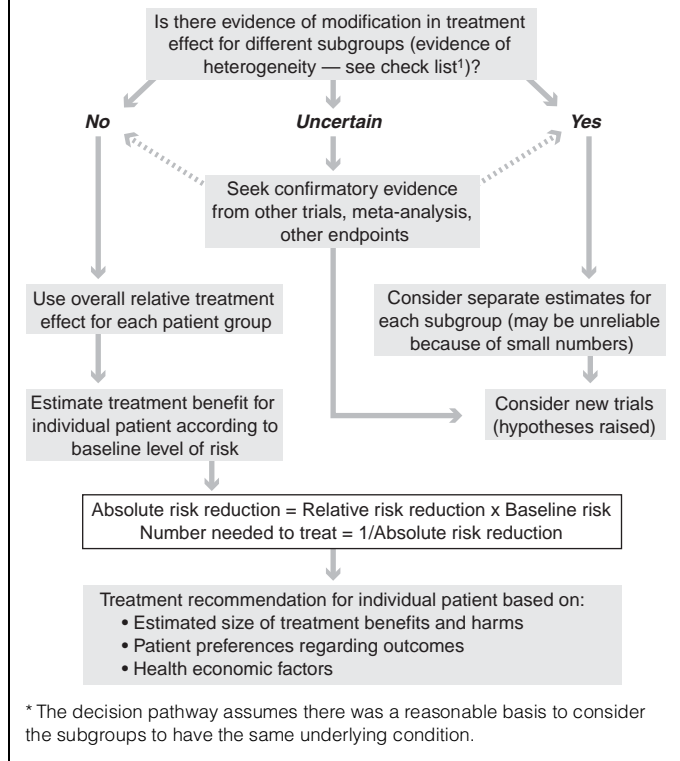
Is there evidence of modification in treatment effect for different subgroups (evidence of heterogeneity — see check list$^1$)?

No

Uncertain

Yes

Seek confirmatory evidence from other trials, meta-analysis, other endpoints

Use overall relative treatment effect for each patient group

Consider separate estimates for each subgroup (may be unreliable because of small numbers)

Estimate treatment benefit for individual patient according to baseline level of risk

Consider new trials (hypotheses raised)

Absolute risk reduction = Relative risk reduction x Baseline risk
Number needed to treat = 1/Absolute risk reduction

Treatment recommendation for individual patient based on:
• Estimated size of treatment benefits and harms
• Patient preferences regarding outcomes
• Health economic factors

* The decision pathway assumes there was a reasonable basis to consider the subgroups to have the same underlying condition.